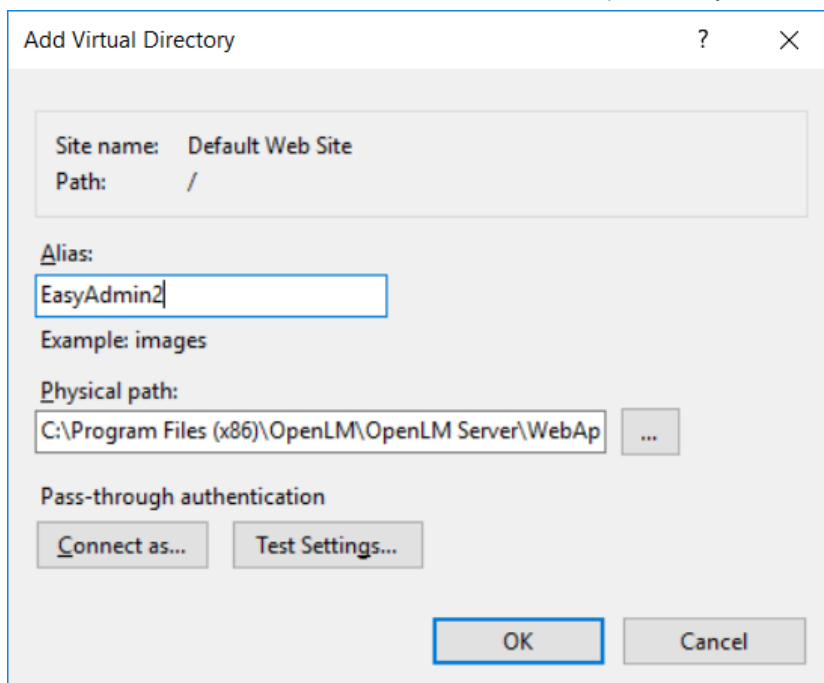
Add Virtual Directory

?

X

Site name: Default Web Site
Path: /

Alias:

EasyAdmin2

Example: images

Physical path:

C:\Program Files (x86)\OpenLM\OpenLM Server\WebAp

...

Pass-through authentication

Connect as...

Test Settings...

OK

Cancel